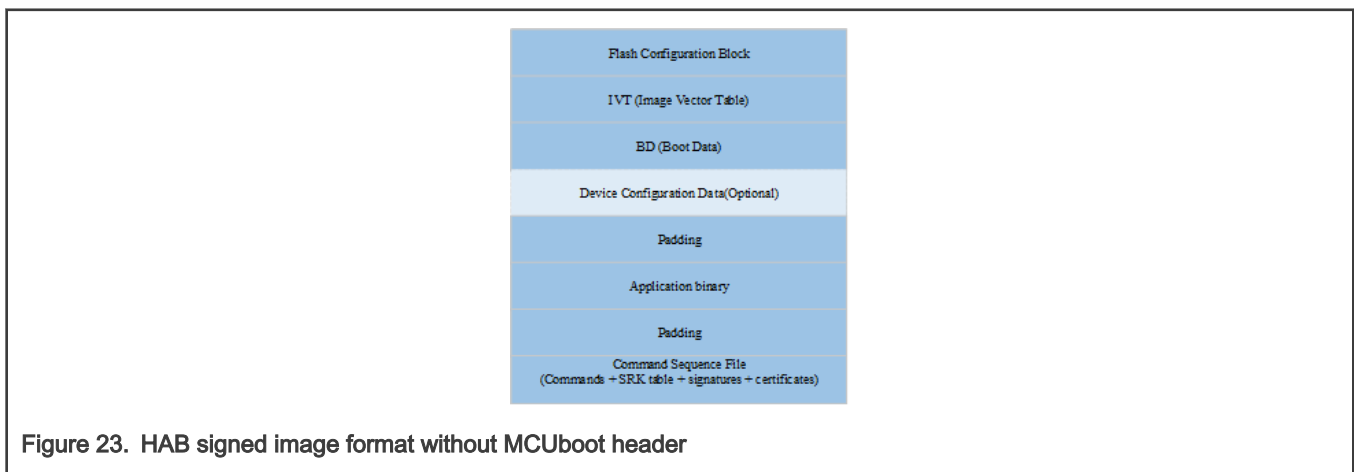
Flash Configuration Block

IVT (Image Vector Table)

BD (Boot Data)

Device Configuration Data(Optional)

Padding

Application binary

Padding

Command Sequence File
(Commands + SRK table + signatures + certificates)

Figure 23. HAB signed image format without MCUboot header